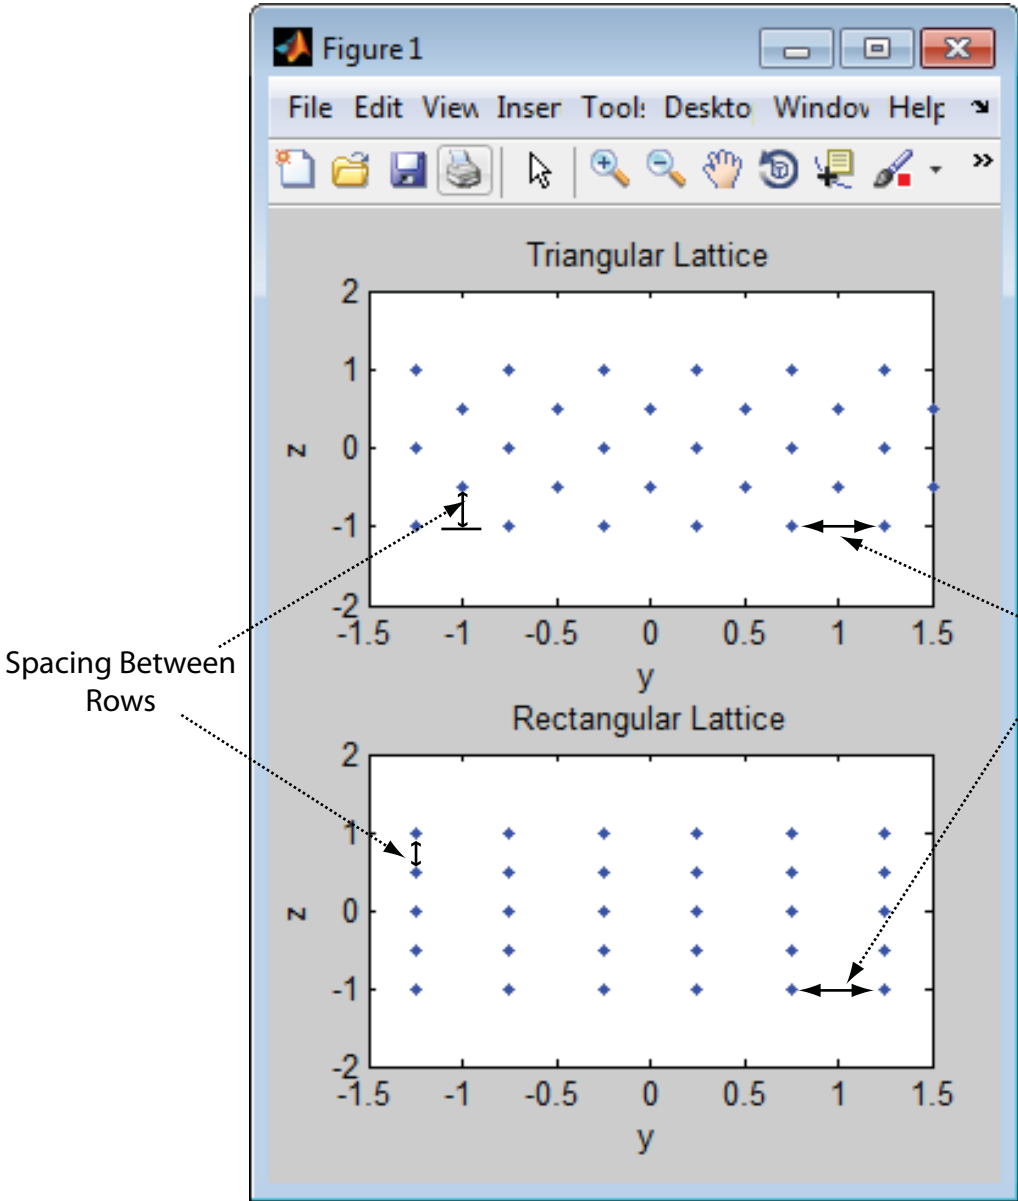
Figure 1

File Edit View Inser Tools Deskto Window Help

Triangular Lattice

2
1
0
-1
-2
z

-1.5 -1 -0.5 0 0.5 1 1.5
y

Spacing Between Rows

Rectangular Lattice

2
1
0
-1
-2
z

-1.5 -1 -0.5 0 0.5 1 1.5
y